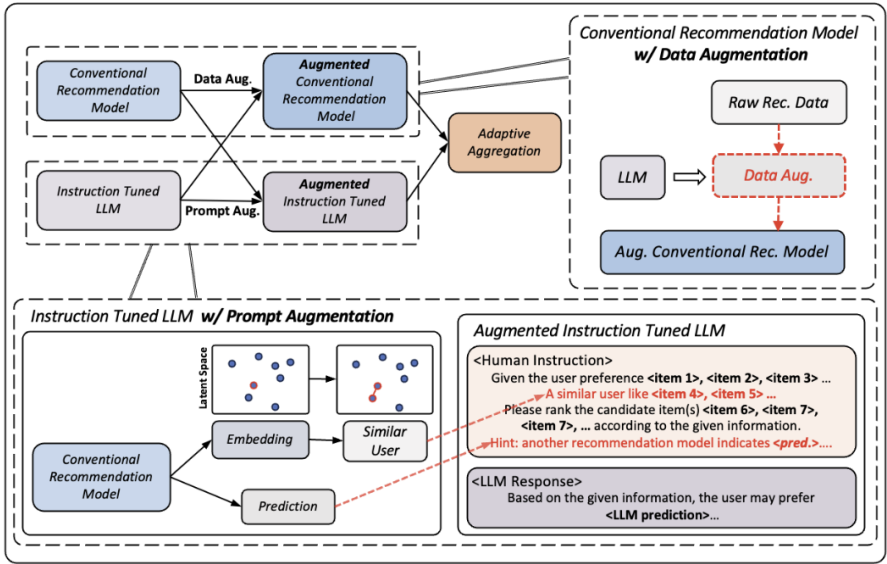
Conventional Recommendation Model

Data Aug.

Augmented Conventional Recommendation Model

Instruction Tuned LLM

Prompt Aug.

Augmented Instruction Tuned LLM

Adaptive Aggregation

Conventional Recommendation Model w/ Data Augmentation

Raw Rec. Data

LLM

Data Aug.

Aug. Conventional Rec. Model

Instruction Tuned LLM w/ Prompt Augmentation

Latent Space

Conventional Recommendation Model

Embedding

Similar User

Prediction

Augmented Instruction Tuned LLM

<Human Instruction>
Given the user preference **<item 1>**, **<item 2>**, **<item 3>** ...
A similar user like **<item 4>**, **<item 5>** ...
Please rank the candidate item(s) **<item 6>**, **<item 7>**, **<item 7>**, ... according to the given information.
Hint: another recommendation model indicates **<pred.>**....

<LLM Response>
Based on the given information, the user may prefer **<LLM prediction>**...